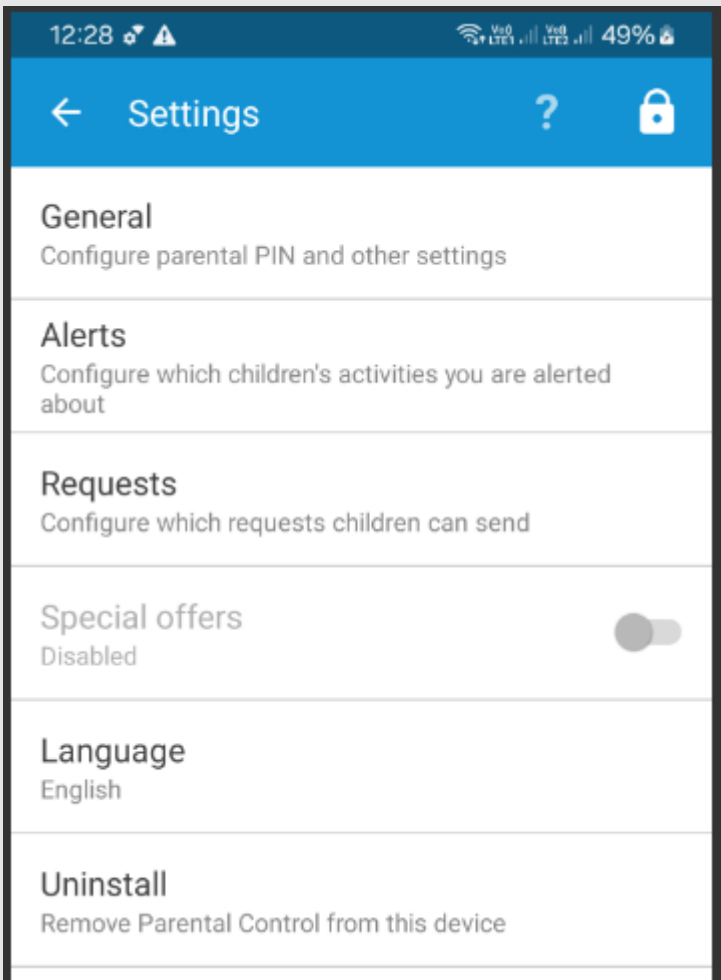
12:28 49%

Settings ?

General
Configure parental PIN and other settings

Alerts
Configure which children's activities you are alerted about

Requests
Configure which requests children can send

Special offers
Disabled

Language
English

Uninstall
Remove Parental Control from this device